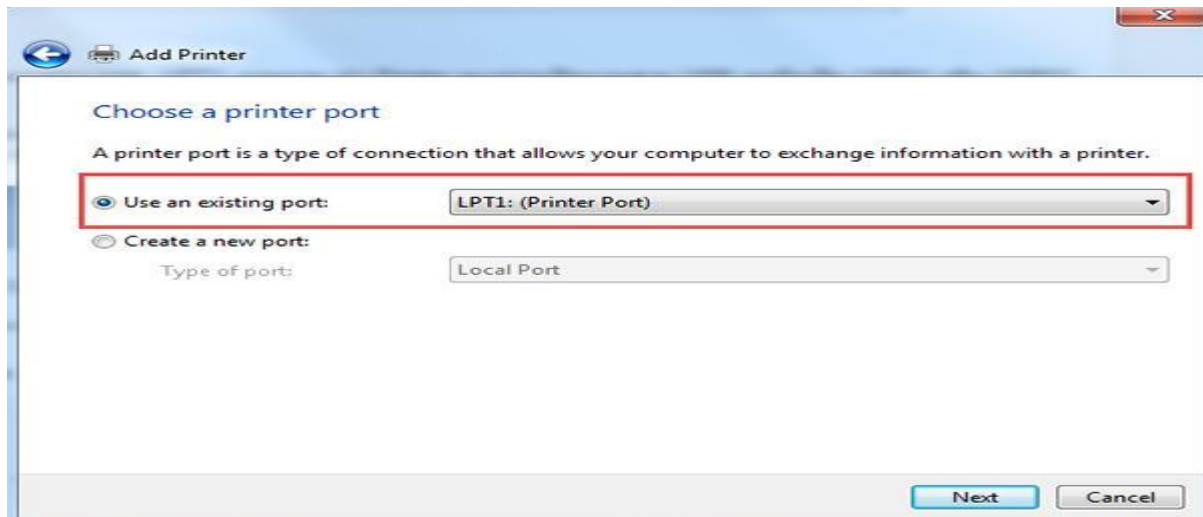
Add Printer

Choose a printer port

A printer port is a type of connection that allows your computer to exchange information with a printer.

Use an existing port: LPT1: (Printer Port)

Create a new port:

Type of port: Local Port

Next Cancel